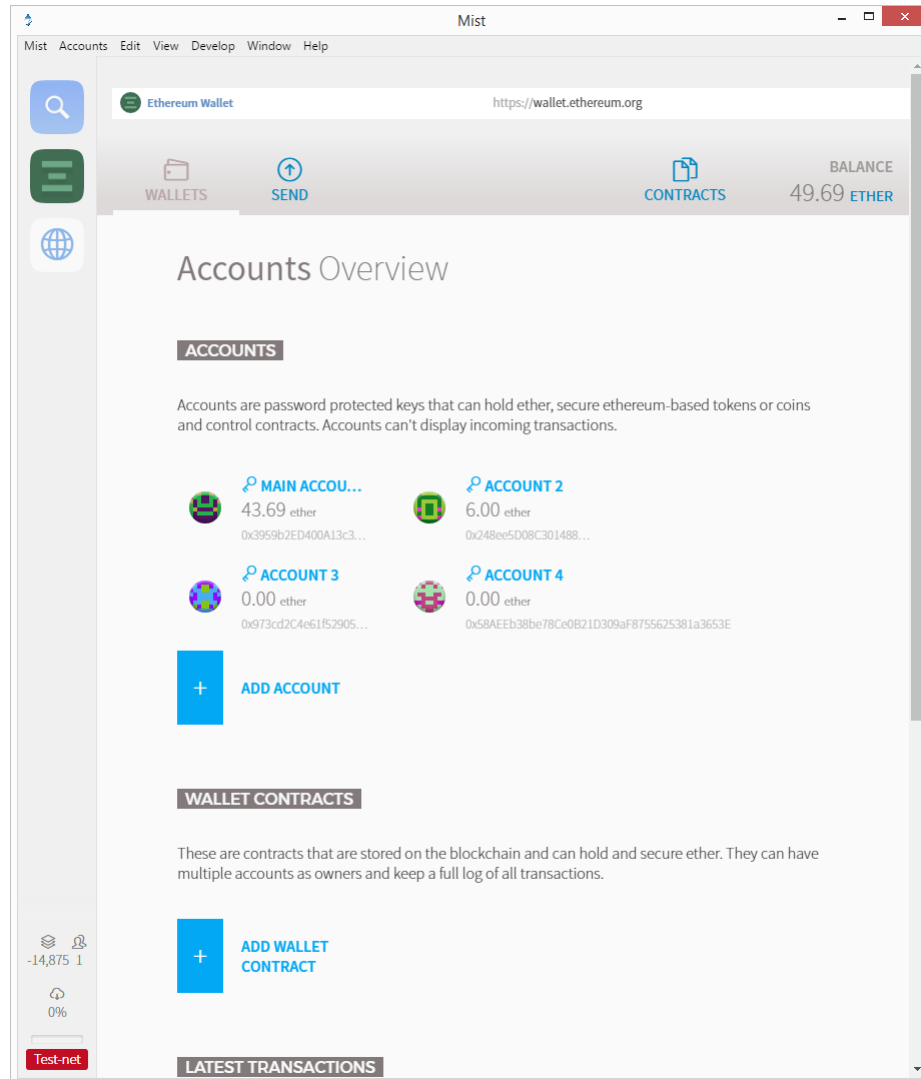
Mist

Mist Accounts Edit View Develop Window Help

Ethereum Wallet https://wallet.ethereum.org

WALLETS SEND CONTRACTS BALANCE 49.69 ETHER

Accounts Overview

ACCOUNTS

Accounts are password protected keys that can hold ether, secure ethereum-based tokens or coins and control contracts. Accounts can't display incoming transactions.

MAIN ACCOU...
43.69 ether
0x3959b2ED400A13c3...

ACCOUNT 2
6.00 ether
0x248ee5D08C301488...

ACCOUNT 3
0.00 ether
0x973cd2C4e61f52905...

ACCOUNT 4
0.00 ether
0x58AEEb38be78Ce0B21D309aF8755625381a3653E

+ ADD ACCOUNT

WALLET CONTRACTS

These are contracts that are stored on the blockchain and can hold and secure ether. They can have multiple accounts as owners and keep a full log of all transactions.

+ ADD WALLET CONTRACT

LATEST TRANSACTIONS

-14,875 1

0%

Test-net